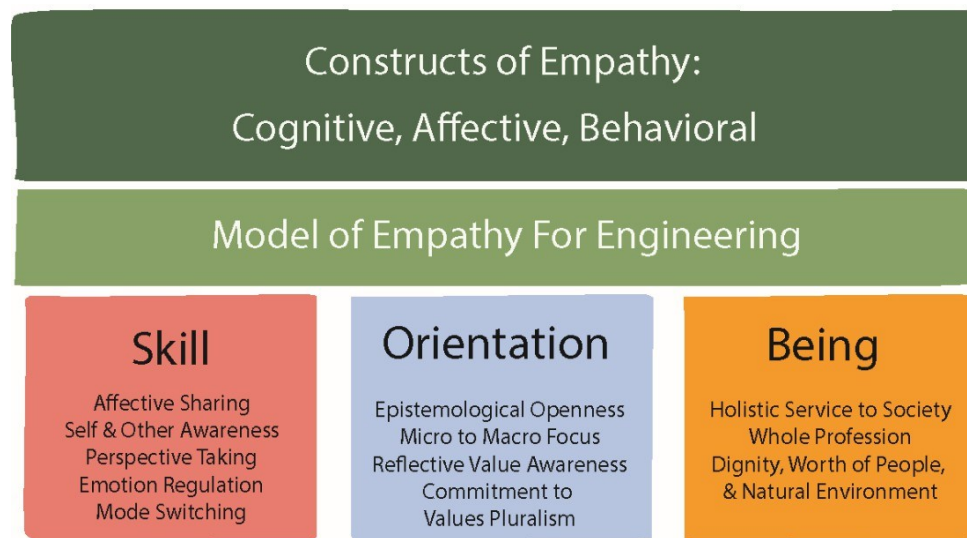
Constructs of Empathy:
Cognitive, Affective, Behavioral

Model of Empathy For Engineering

Skill
Affective Sharing
Self & Other Awareness
Perspective Taking
Emotion Regulation
Mode Switching

Orientation
Epistemological Openness
Micro to Macro Focus
Reflective Value Awareness
Commitment to
Values Pluralism

Being
Holistic Service to Society
Whole Profession
Dignity, Worth of People,
& Natural Environment